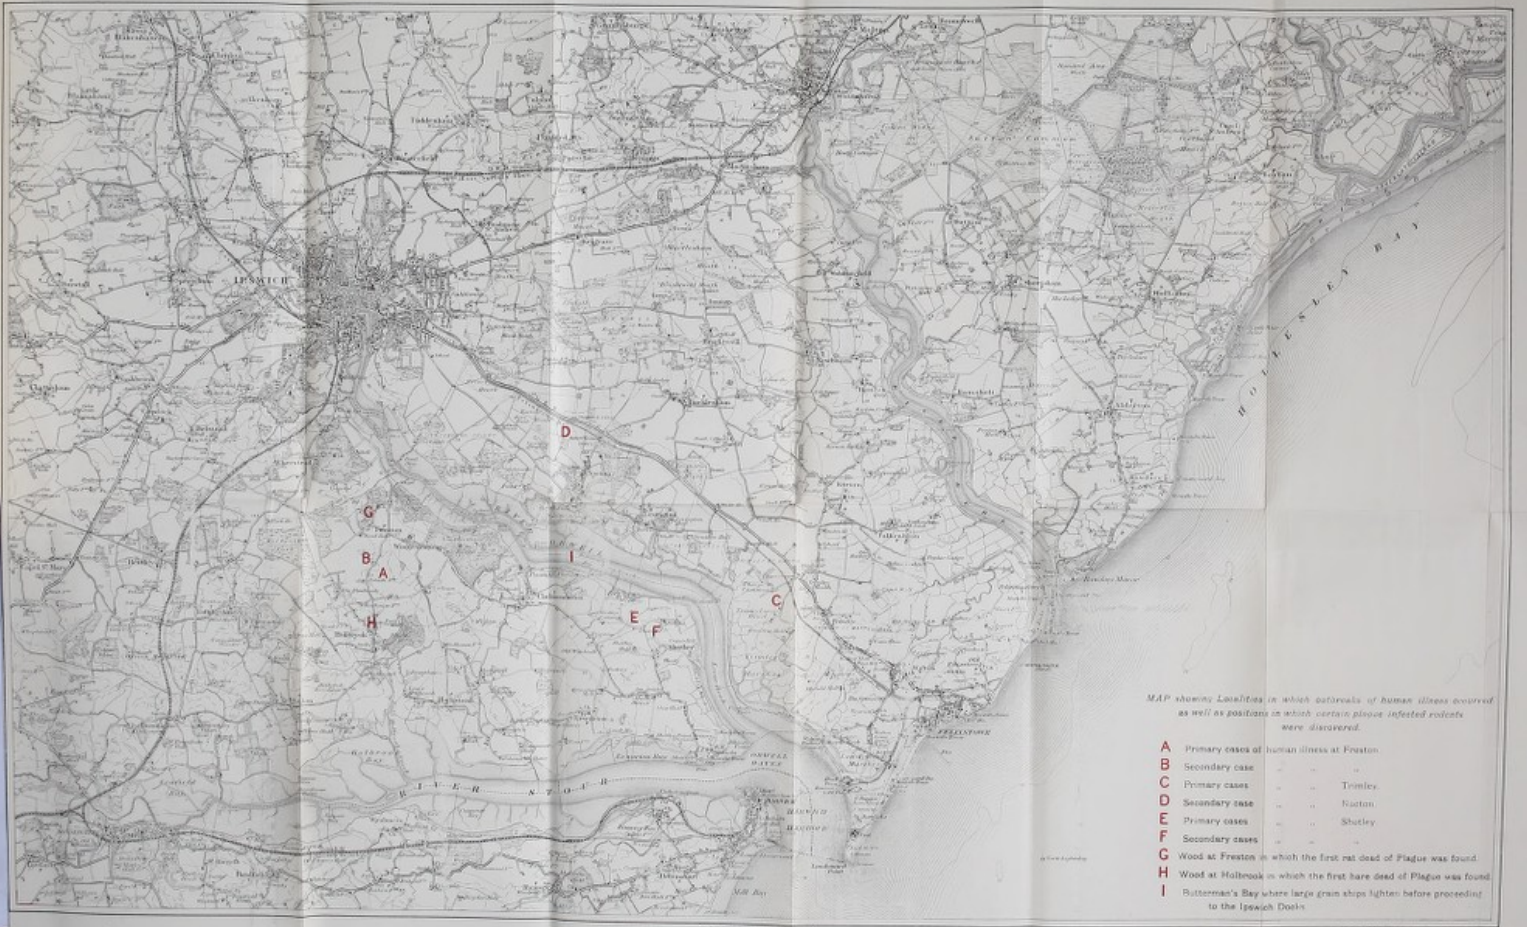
IPSWICH

HOLLESLEY BAY

RIVER STOUR

ORWELL

FELIXSTOWE

D

G

B A

I

C

E F

H

MAP showing Localities in which outbreaks of human illness occurred as well as positions in which certain plague infected rodents were discovered.

A Primary cases of human illness at Freston
B Secondary case " " "
C Primary cases " " Trimley
D Secondary case " " Nacton
E Primary cases " " Shotley
F Secondary cases " " "
G Wood at Freston in which the first rat dead of Plague was found
H Wood at Holbrook in which the first hare dead of Plague was found
I Butterman's Bay where large grain ships lighten before proceeding to the Ipswich Docks